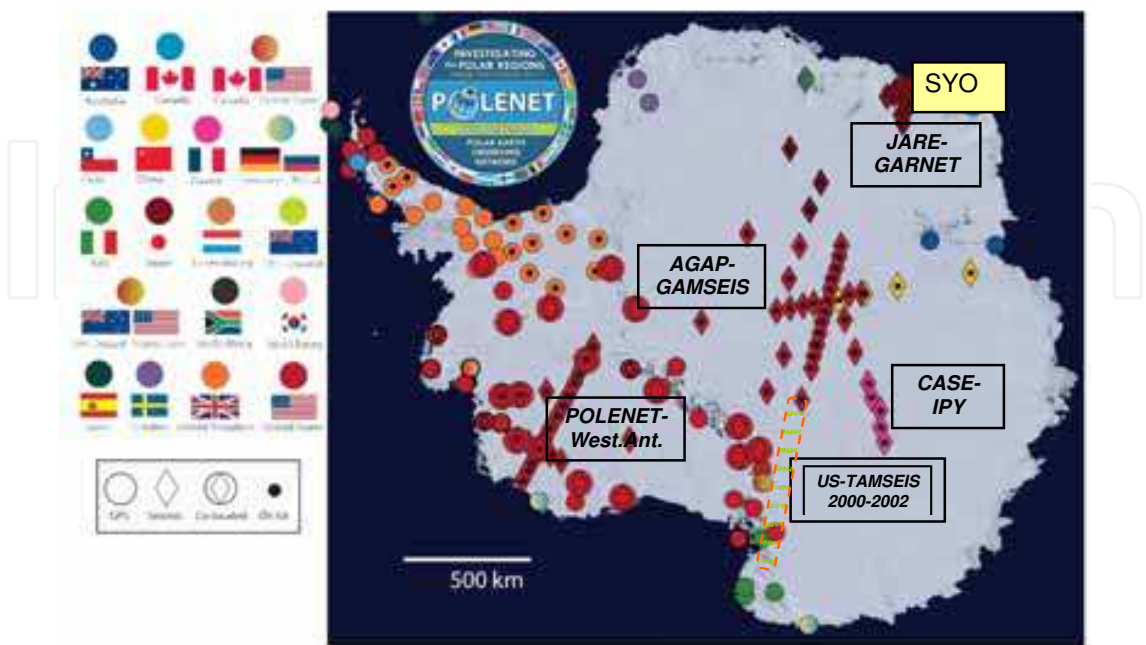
INVESTIGATING the POLAR REGIONS

POLENET

POLAR EARTH OBSERVING NETWORK

SYO

JARE-GARNET

AGAP-GAMSEIS

CASE-IPY

POLENET-West.Ant.

US-TAMSEIS 2000-2002

500 km

Australia

Canada

Canada

United States

Chile

China

France

Germany

Russia

Italy

Japan

Luxembourg

New Zealand

New Zealand

United States

South Africa

South Korea

Spain

Sweden

United Kingdom

United States

GPS

Seismic

Co-located

On ice